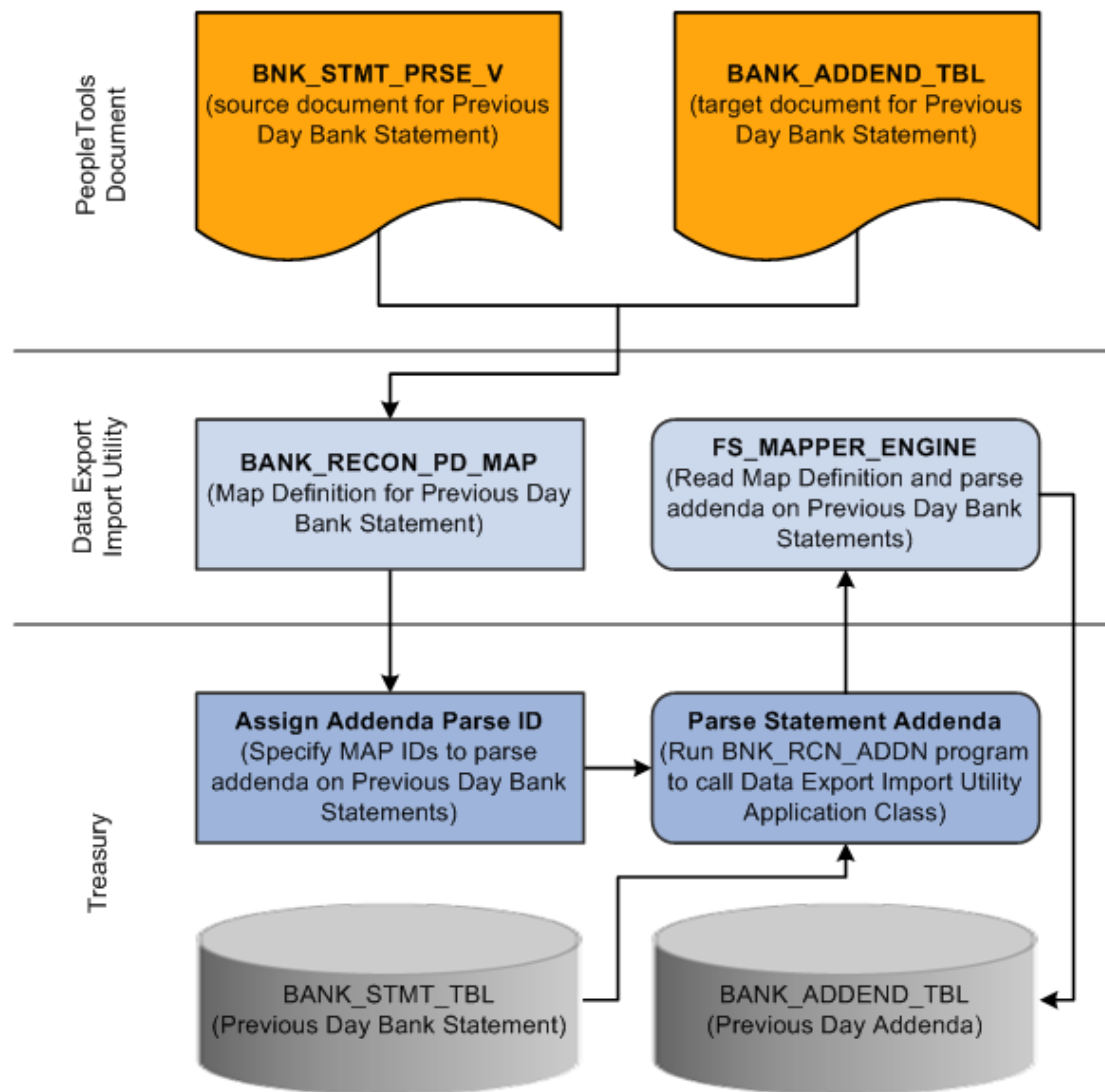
PeopleTools Document

**BNK_STMT_PRSE_V**
(source document for Previous Day Bank Statement)

**BANK_ADDEND_TBL**
(target document for Previous Day Bank Statement)

Data Export Import Utility

**BANK_RECON_PD_MAP**
(Map Definition for Previous Day Bank Statement)

**FS_MAPPER_ENGINE**
(Read Map Definition and parse addenda on Previous Day Bank Statements)

Treasury

**Assign Addenda Parse ID**
(Specify MAP IDs to parse addenda on Previous Day Bank Statements)

**Parse Statement Addenda**
(Run BNK_RCN_ADDN program to call Data Export Import Utility Application Class)

BANK_STMT_TBL
(Previous Day Bank Statement)

BANK_ADDEND_TBL
(Previous Day Addenda)